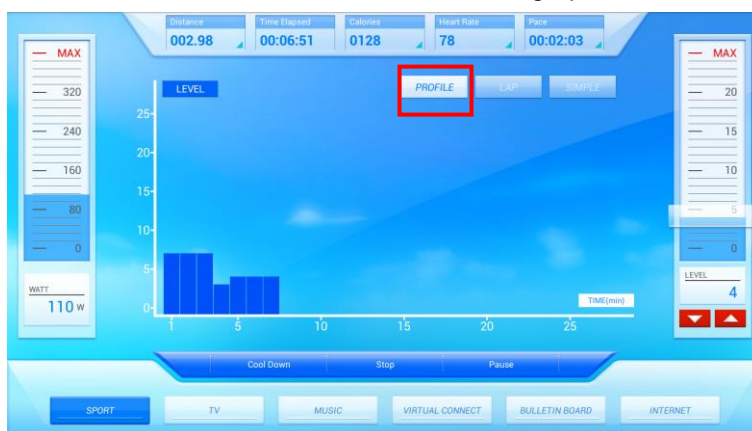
Distance
002.98

Time Elapsed
00:06:51

Calories
0128

Heart Rate
78

Pace
00:02:03

MAX
320
240
160
80
0

WATT
110 W

LEVEL

PROFILE
LAP
SIMPLE

25
20
15
10
5
0

1
5
10
15
20
25

TIME(min)

MAX
20
15
10
5
0

LEVEL
4

Cool Down
Stop
Pause

SPORT
TV
MUSIC
VIRTUAL CONNECT
BULLETIN BOARD
INTERNET